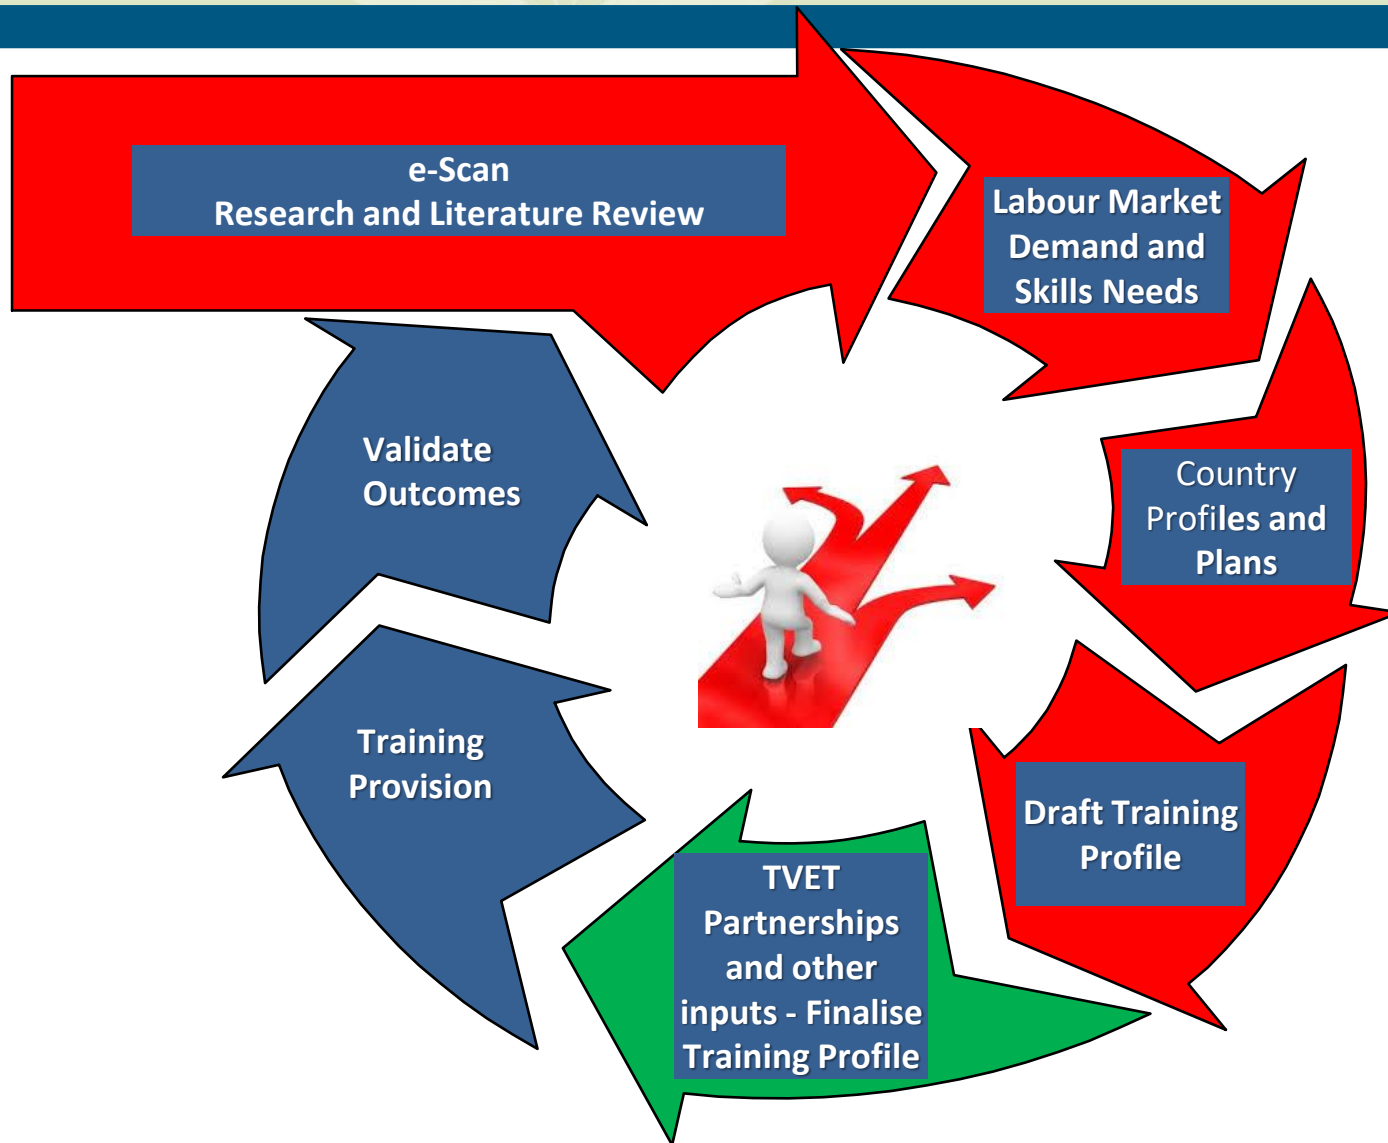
e-Scan
Research and Literature Review

Labour Market Demand and Skills Needs

Country Profiles and Plans

Draft Training Profile

TVET Partnerships and other inputs - Finalise Training Profile

Training Provision

Validate Outcomes